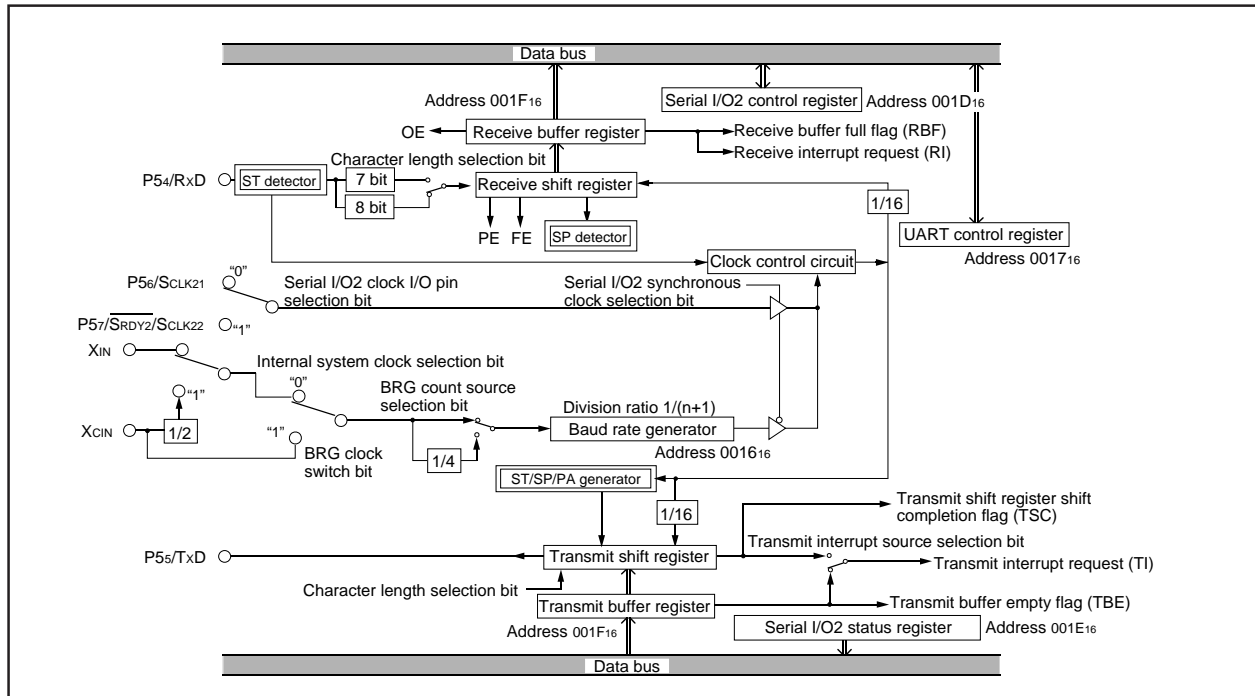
Data bus

Address 001F$_{16}$

Serial I/O2 control register

Address 001D$_{16}$

OE

Receive buffer register

Receive buffer full flag (RBF)

Receive interrupt request (RI)

Character length selection bit

P5$_4$/RxD

ST detector

7 bit

8 bit

Receive shift register

1/16

PE FE

SP detector

UART control register

Address 0017$_{16}$

Clock control circuit

P5$_6$/S$_{CLK21}$

"0"

Serial I/O2 clock I/O pin selection bit

Serial I/O2 synchronous clock selection bit

P5$_7$/$\overline{S_{RDY2}}$/S$_{CLK22}$

"1"

X$_{IN}$

Internal system clock selection bit

"0"

BRG count source selection bit

"1"

Division ratio 1/(n+1)

X$_{CIN}$

1/2

"1"

Baud rate generator

BRG clock switch bit

1/4

Address 0016$_{16}$

ST/SP/PA generator

Transmit shift register shift completion flag (TSC)

1/16

P5$_5$/TxD

Transmit shift register

Transmit interrupt source selection bit

Transmit interrupt request (TI)

Character length selection bit

Transmit buffer register

Transmit buffer empty flag (TBE)

Address 001F$_{16}$

Serial I/O2 status register

Address 001E$_{16}$

Data bus